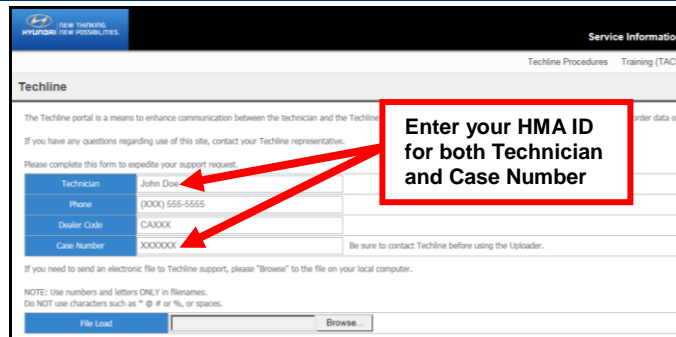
HYUNDAI NEW THINKING. NEW POSSIBILITIES.

Service Informatio

Techline Procedures Training (TAC

Techline

The Techline portal is a means to enhance communication between the technician and the Techline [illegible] order data o

If you have any questions regarding use of this site, contact your Techline representative.

Please complete this form to expedite your support request.

Enter your HMA ID for both Technician and Case Number

| | |
|---|---|
| Technician | John Doe |
| Phone | (XXX) 555-5555 |
| Dealer Code | CAXXX |
| Case Number | XXXXXX |

Be sure to contact Techline before using the Uploader.

If you need to send an electronic file to Techline support, please "Browse" to the file on your local computer.

NOTE: Use numbers and letters ONLY in filenames.
Do NOT use characters such as * @ # or %, or spaces.

File Load Browse...